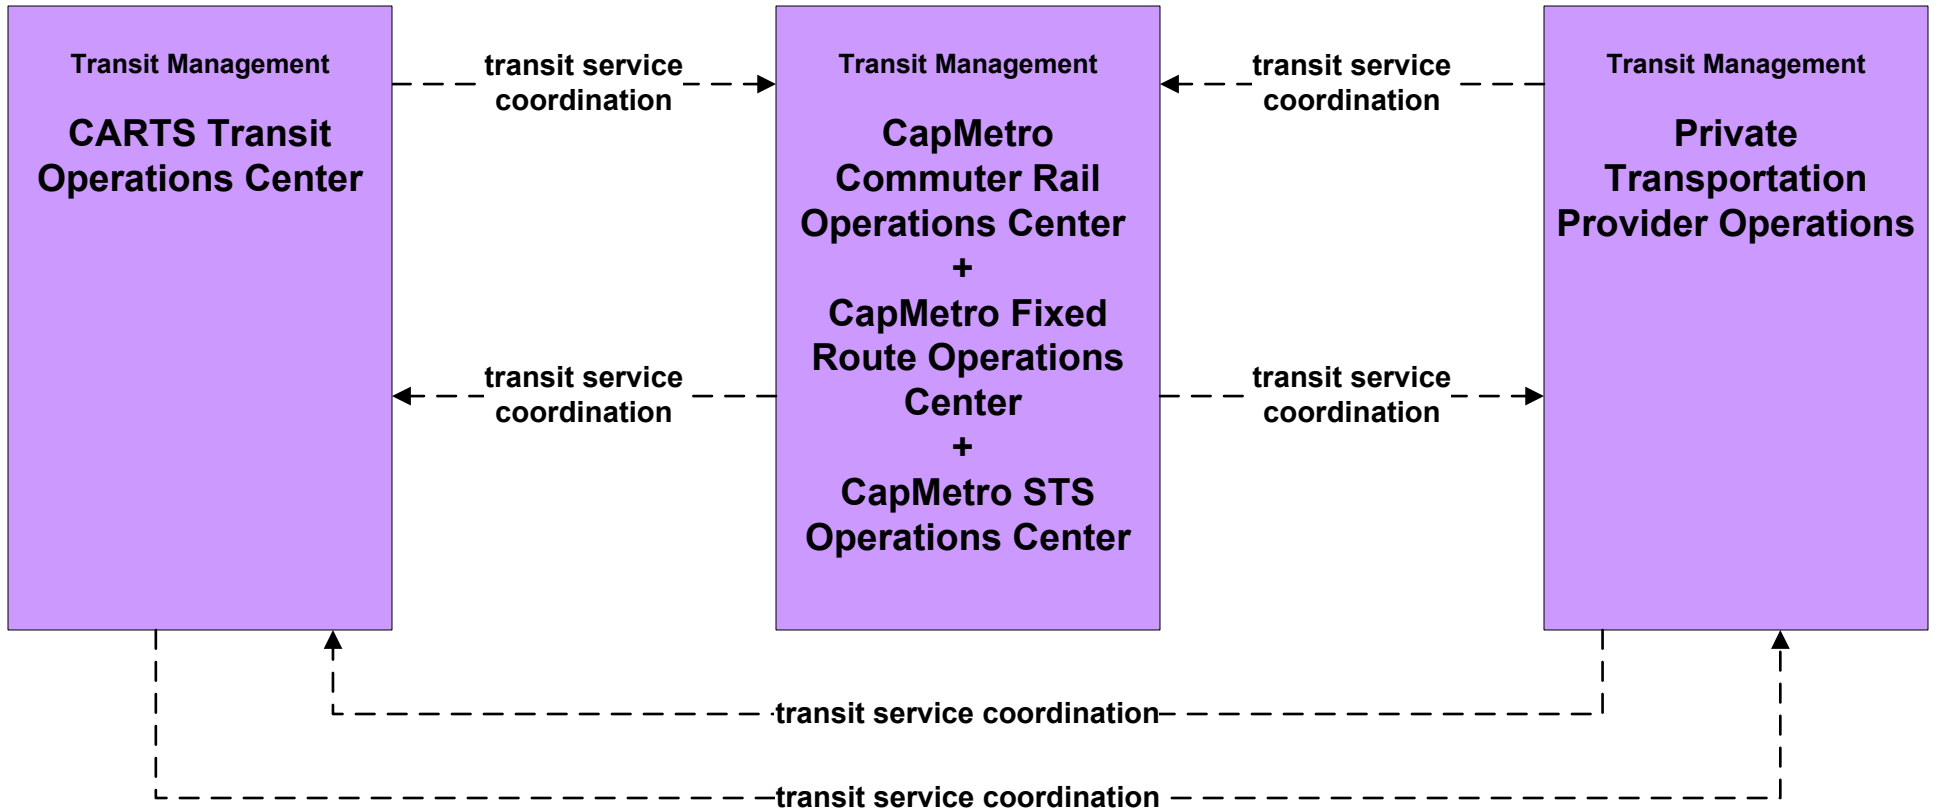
Transit Management

CARTS Transit Operations Center

transit service coordination

Transit Management

CapMetro Commuter Rail Operations Center
+
CapMetro Fixed Route Operations Center
+
CapMetro STS Operations Center

transit service coordination

Transit Management

Private Transportation Provider Operations

transit service coordination

transit service coordination

transit service coordination

transit service coordination